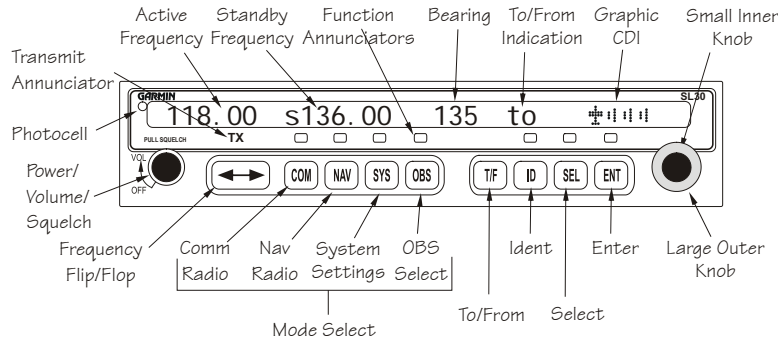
Active Frequency
Standby Frequency
Function Annunciators
Bearing
To/From Indication
Graphic CDI
Small Inner Knob
Transmit Annunciator
GARMIN
SL30
Photocell
118.00 s136.00 135 to
TX
PULL SQUELCH
VOL
OFF
Power/ Volume/ Squelch
COM
NAV
SYS
OBS
T/F
ID
SEL
ENT
Frequency Flip/Flop
Comm Radio
Nav Radio
System Settings
OBS Select
Ident
Enter
Large Outer Knob
To/From
Select
Mode Select